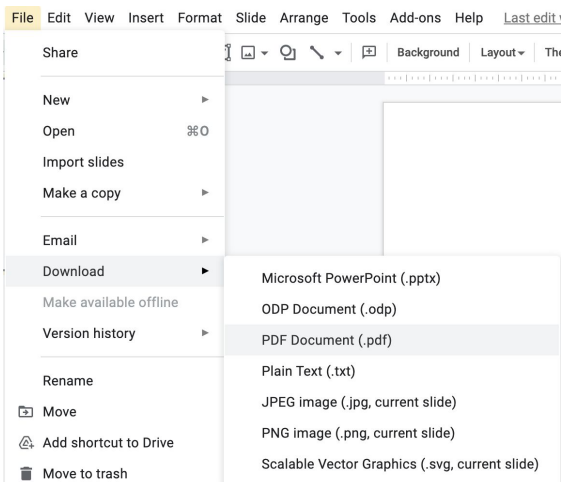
File Edit View Insert Format Slide Arrange Tools Add-ons Help Last edit

Background Layout The

Share

New
Open ⌘O
Import slides
Make a copy

Email
Download
Make available offline
Version history

Rename
Move
Add shortcut to Drive
Move to trash

Microsoft PowerPoint (.pptx)
ODP Document (.odp)
PDF Document (.pdf)
Plain Text (.txt)
JPEG image (.jpg, current slide)
PNG image (.png, current slide)
Scalable Vector Graphics (.svg, current slide)